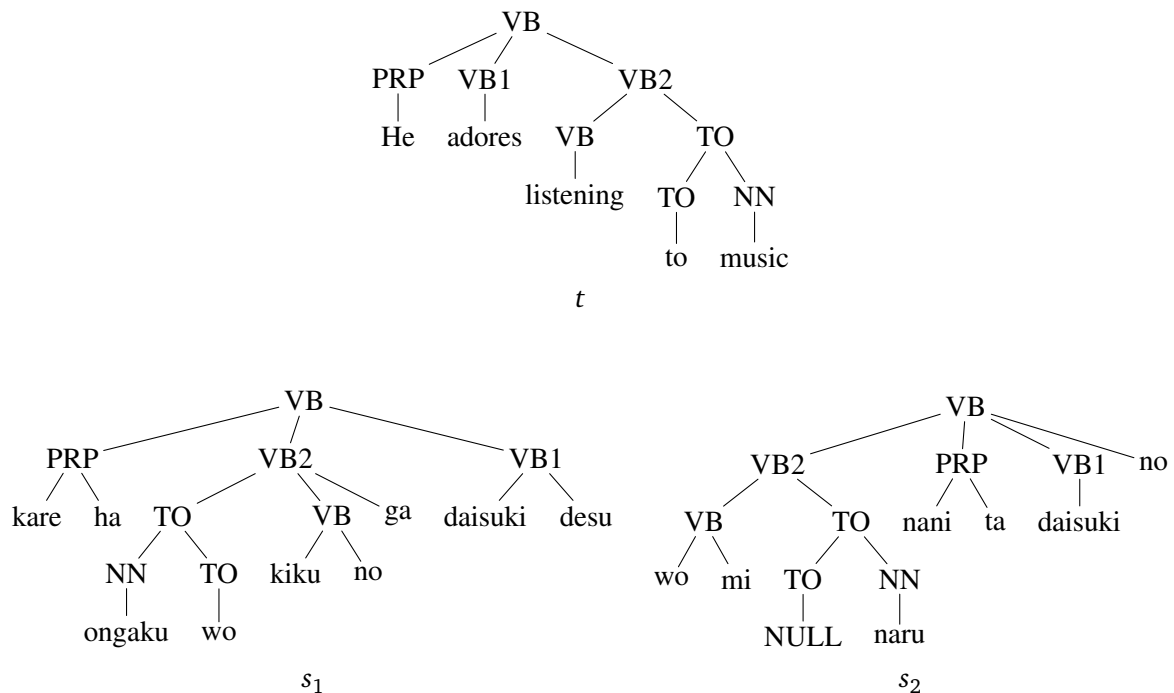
VB
PRP VB1 VB2
He adores VB TO
listening TO NN
to music

$t$

VB
PRP VB2 VB1
kare ha TO VB ga daisuki desu
NN TO kiku no
ongaku wo

$s_1$

VB
VB2 PRP VB1 no
VB TO nani ta daisuki
wo mi TO NN
NULL naru

$s_2$